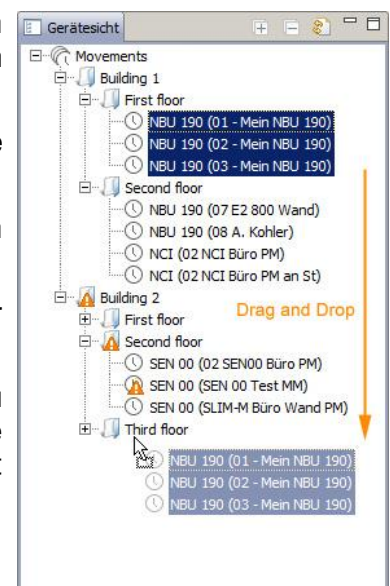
Gerätesicht

Movements
Building 1
First floor
NBU 190 (01 - Mein NBU 190)
NBU 190 (02 - Mein NBU 190)
NBU 190 (03 - Mein NBU 190)
Second floor
NBU 190 (07 E2 800 Wand)
NBU 190 (08 A. Kohler)
NCI (02 NCI Büro PM)
NCI (02 NCI Büro PM an St)
Building 2
First floor
Second floor
SEN 00 (02 SEN00 Büro PM)
SEN 00 (SEN 00 Test MM)
SEN 00 (SLIM-M Büro Wand PM)
Third floor
NBU 190 (01 - Mein NBU 190)
NBU 190 (02 - Mein NBU 190)
NBU 190 (03 - Mein NBU 190)

Drag and Drop